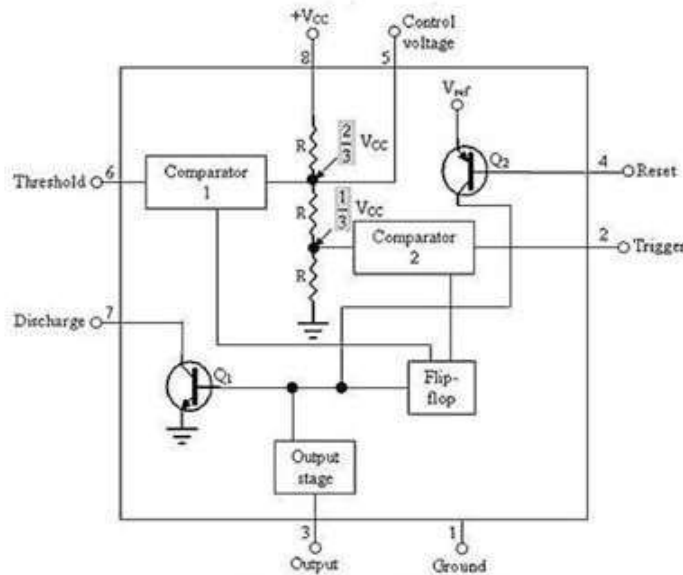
$+V_{CC}$
8
Control voltage
5
$V_{ref}$
R
$\frac{2}{3}$ $V_{CC}$
Q2
4
Reset
Threshold
6
Comparator 1
R
$\frac{1}{3}$ $V_{CC}$
Comparator 2
2
Trigger
R
Discharge
7
Q1
Flip-flop
Output stage
3
Output
1
Ground